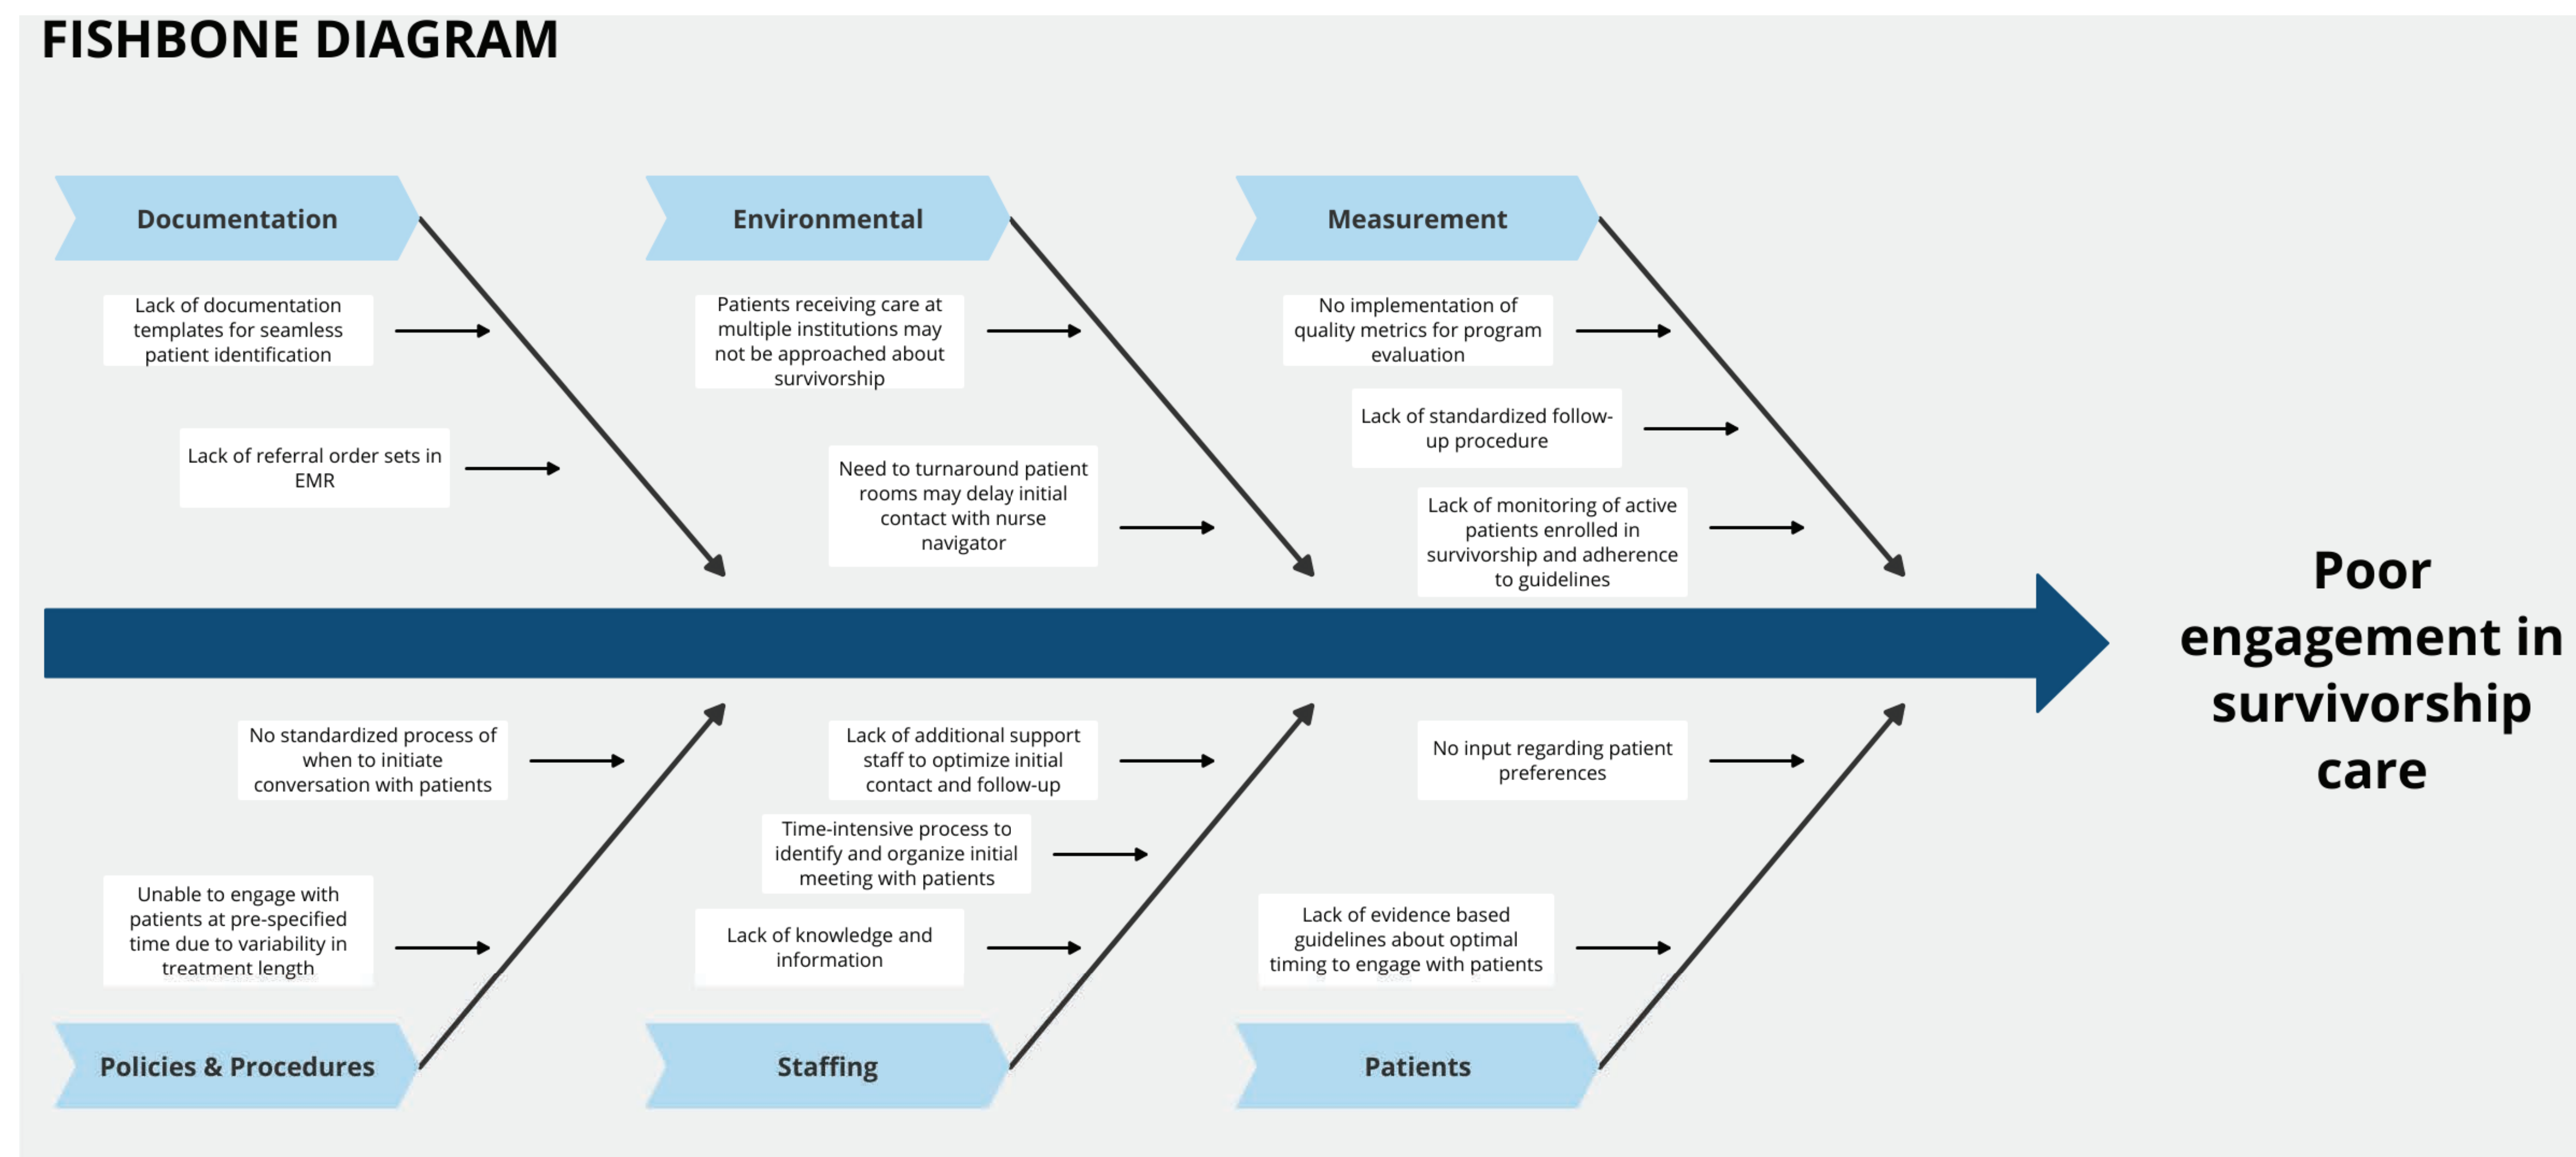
FISHBONE DIAGRAM

Documentation

Lack of documentation templates for seamless patient identification

Lack of referral order sets in EMR

Environmental

Patients receiving care at multiple institutions may not be approached about survivorship

Need to turnaround patient rooms may delay initial contact with nurse navigator

Measurement

No implementation of quality metrics for program evaluation

Lack of standardized follow-up procedure

Lack of monitoring of active patients enrolled in survivorship and adherence to guidelines

Poor engagement in survivorship care

No standardized process of when to initiate conversation with patients

Unable to engage with patients at pre-specified time due to variability in treatment length

Policies & Procedures

Lack of additional support staff to optimize initial contact and follow-up

Time-intensive process to identify and organize initial meeting with patients

Lack of knowledge and information

Staffing

No input regarding patient preferences

Lack of evidence based guidelines about optimal timing to engage with patients

Patients